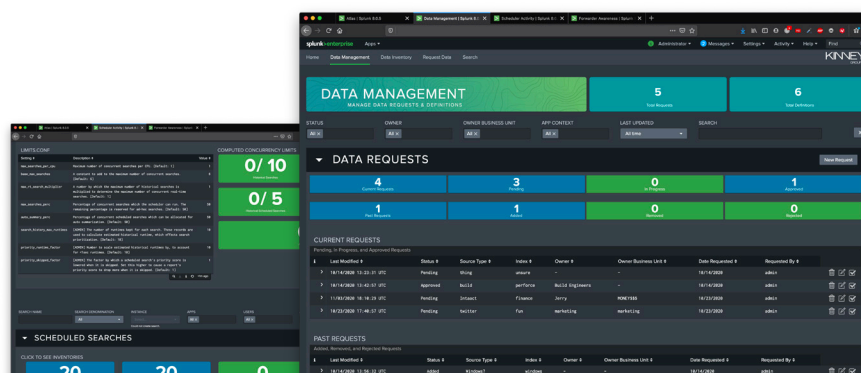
Data Management | Splunk 8.0.5

splunk>enterprise Apps ▾ Administrator ▾ Messages ▾ Settings ▾ Activity ▾ Help ▾ Find

Home Data Management Data Inventory Request Data Search

DATA MANAGEMENT
MANAGE DATA REQUESTS & DEFINITIONS

5
Total Requests

6
Data Definitions

STATUS
All ×

OWNER
All ×

OWNER BUSINESS UNIT
All ×

APP CONTEXT
All ×

LAST UPDATED
All time

SEARCH

DATA REQUESTS

New Request

4
Current Requests

3
Pending

0
In Progress

1
Approved

1
Past Requests

1
Added

0
Removed

0
Rejected

CURRENT REQUESTS
Pending, In Progress, and Approved Requests

| i | Last Modified ⇕ | Status ⇕ | Source Type ⇕ | Index ⇕ | Owner ⇕ | Owner Business Unit ⇕ | Date Requested ⇕ | Requested By ⇕ |
|---|---|---|---|---|---|---|---|---|
| > | 10/14/2020 13:23:31 UTC | Pending | Shing | unsure | - | - | 10/14/2020 | admin |
| > | 10/14/2020 13:42:57 UTC | Approved | build | perforce | Build Engineers | - | 10/14/2020 | admin |
| > | 11/03/2020 18:10:29 UTC | Pending | Intact | finance | Jerry | MONEY$$$ | 10/23/2020 | admin |
| > | 10/23/2020 17:40:57 UTC | Pending | twitter | fun | marketing | marketing | 10/23/2020 | admin |

PAST REQUESTS
Added, Removed, and Rejected Requests

| i | Last Modified ⇕ | Status ⇕ | Source Type ⇕ | Index ⇕ | Owner ⇕ | Owner Business Unit ⇕ | Date Requested ⇕ | Requested By ⇕ |
|---|---|---|---|---|---|---|---|---|
| > | 10/14/2020 12:08:32 UTC | Added | Windows? | windows | - | - | 10/14/2020 | admin |

LIMITS.CONF

COMPUTED CONCURRENCY LIMITS

0/ 10

0/ 5

SCHEDULED SEARCHES

CLICK TO SEE INVENTORIES

20

20

0